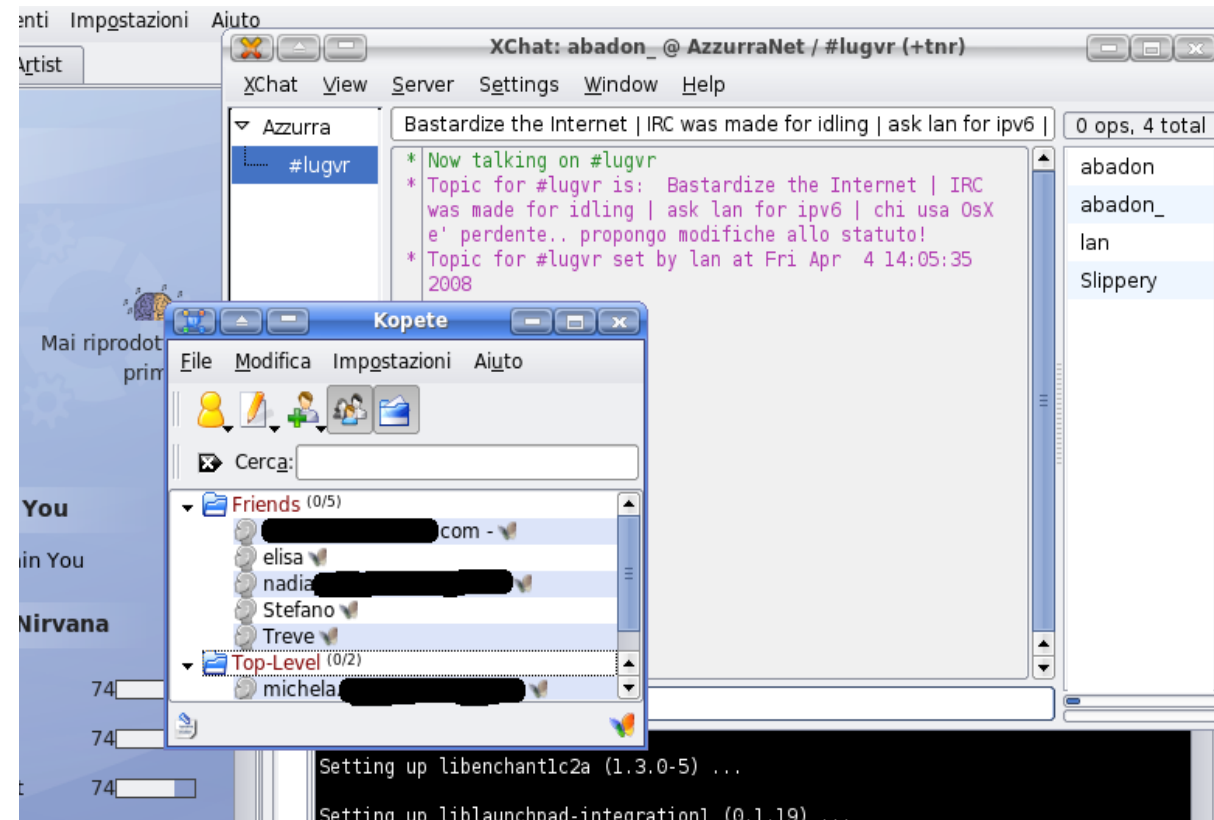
enti Impostazioni Aiuto

Artist

Mai riprodot
prim

You
in You
Nirvana
74
74
t 74

XChat: abadon_ @ AzzurraNet / #lugvr (+tnr)

XChat View Server Settings Window Help

Azzurra
#lugvr

Bastardize the Internet | IRC was made for idling | ask lan for ipv6 |

0 ops, 4 total

* Now talking on #lugvr
* Topic for #lugvr is: Bastardize the Internet | IRC was made for idling | ask lan for ipv6 | chi usa OsX e' perdente.. propongo modifiche allo statuto!
* Topic for #lugvr set by lan at Fri Apr 4 14:05:35 2008

abadon
abadon_
lan
Slippery

Kopete

File Modifica Impostazioni Aiuto

Cerca:

Friends (0/5)
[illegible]com -
elisa
nadia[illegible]
Stefano
Treve
Top-Level (0/2)
michela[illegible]

Setting up libenchant1c2a (1.3.0-5) ...

Setting up liblaunchpad-integration1 (0.1.19) ...